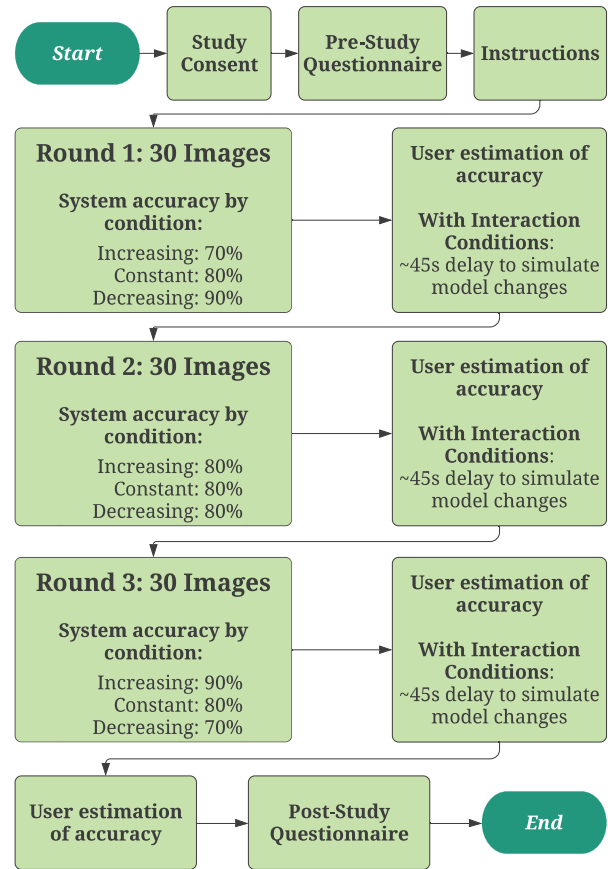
Start

Study Consent

Pre-Study Questionnaire

Instructions

Round 1: 30 Images

System accuracy by condition:

Increasing: 70%
Constant: 80%
Decreasing: 90%

User estimation of accuracy

With Interaction Conditions:
~45s delay to simulate model changes

Round 2: 30 Images

System accuracy by condition:

Increasing: 80%
Constant: 80%
Decreasing: 80%

User estimation of accuracy

With Interaction Conditions:
~45s delay to simulate model changes

Round 3: 30 Images

System accuracy by condition:

Increasing: 90%
Constant: 80%
Decreasing: 70%

User estimation of accuracy

With Interaction Conditions:
~45s delay to simulate model changes

User estimation of accuracy

Post-Study Questionnaire

End